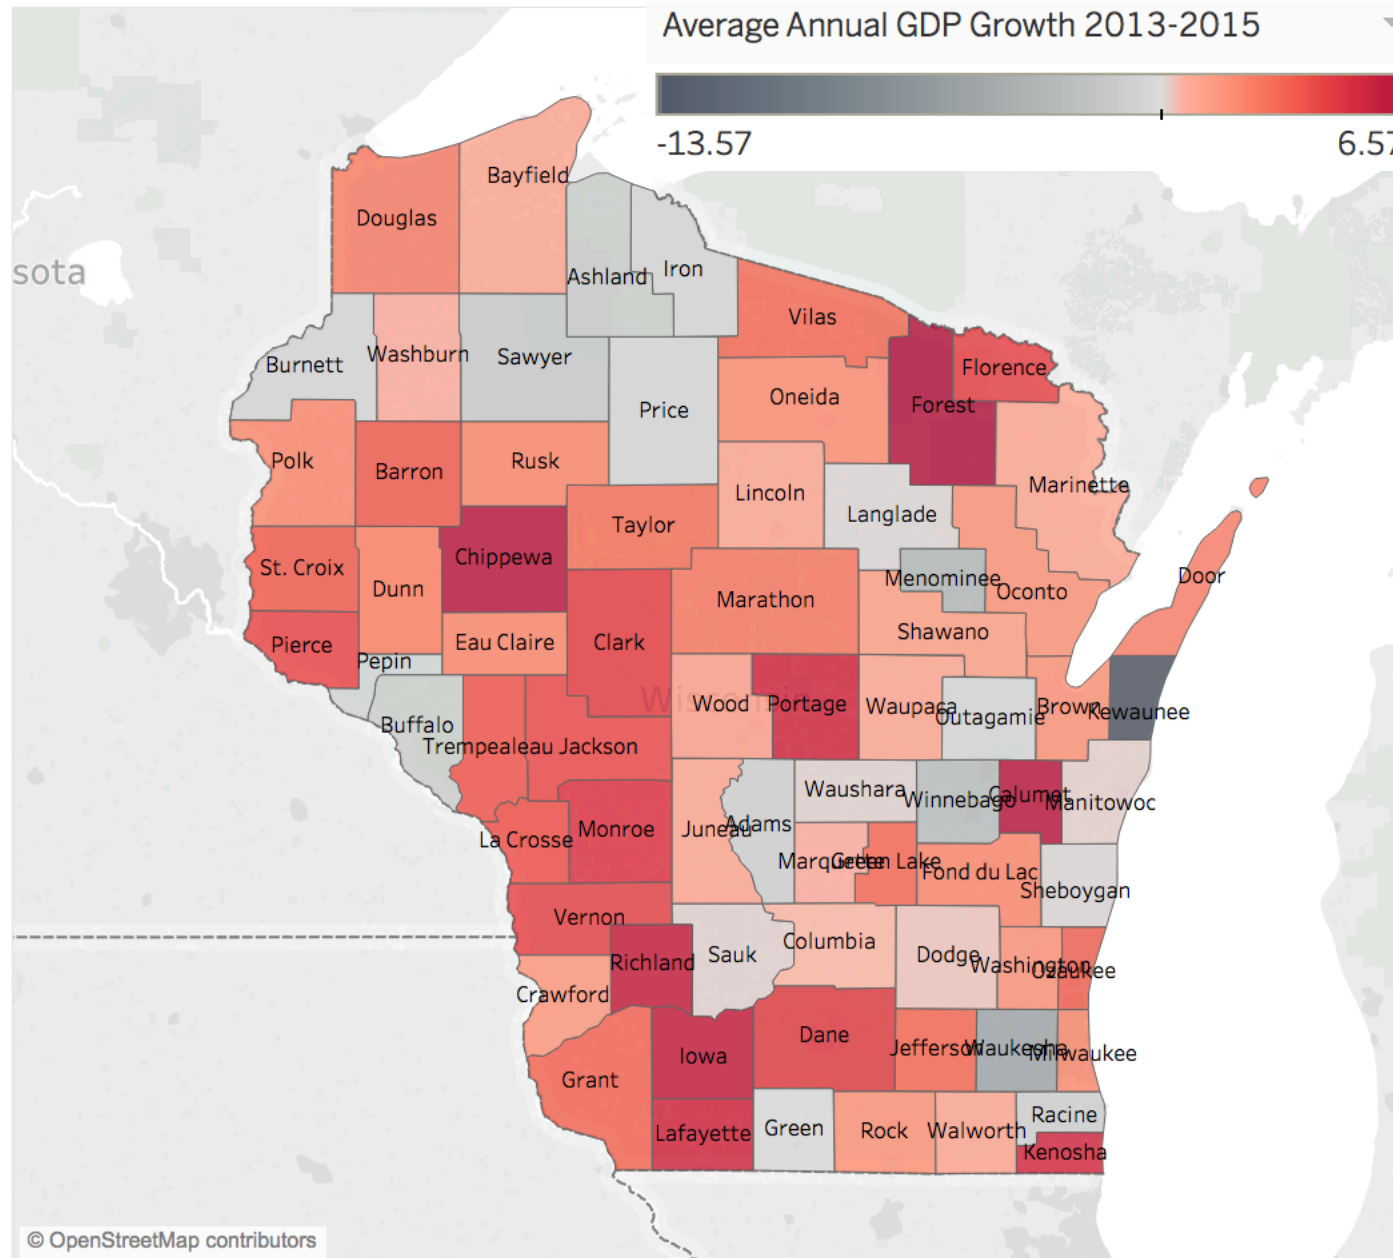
Average Annual GDP Growth 2013-2015

-13.57

6.57

sota

Douglas

Bayfield

Ashland

Iron

Vilas

Burnett

Washburn

Sawyer

Price

Oneida

Florence

Forest

Polk

Barron

Rusk

Lincoln

Marinette

Langlade

Taylor

Chippewa

St. Croix

Dunn

Marathon

Menominee

Oconto

Door

Pierce

Eau Claire

Clark

Shawano

Pepin

Wood

Portage

Waupaca

Outagamie

Brown

Kewaunee

Buffalo

Trempealeau

Jackson

Waushara

Winnebago

Calumet

Manitowoc

La Crosse

Monroe

Juneau

Adams

Marquette

Green Lake

Fond du Lac

Sheboygan

Vernon

Columbia

Richland

Sauk

Dodge

Washington

Ozaukee

Crawford

Dane

Iowa

Jefferson

Waukesha

Milwaukee

Grant

Racine

Lafayette

Green

Rock

Walworth

Kenosha

© OpenStreetMap contributors